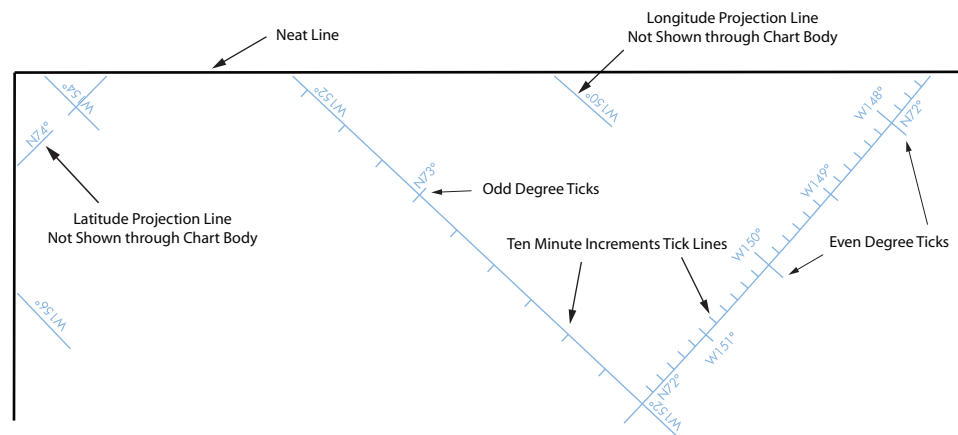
Neat Line

Longitude Projection Line
Not Shown through Chart Body

W154°

N74°

W152°

W150°

W148°

N72°

N73°

Odd Degree Ticks

W149°

Latitude Projection Line
Not Shown through Chart Body

W150°

Even Degree Ticks

Ten Minute Increments Tick Lines

W156°

W151°

N72°

W152°